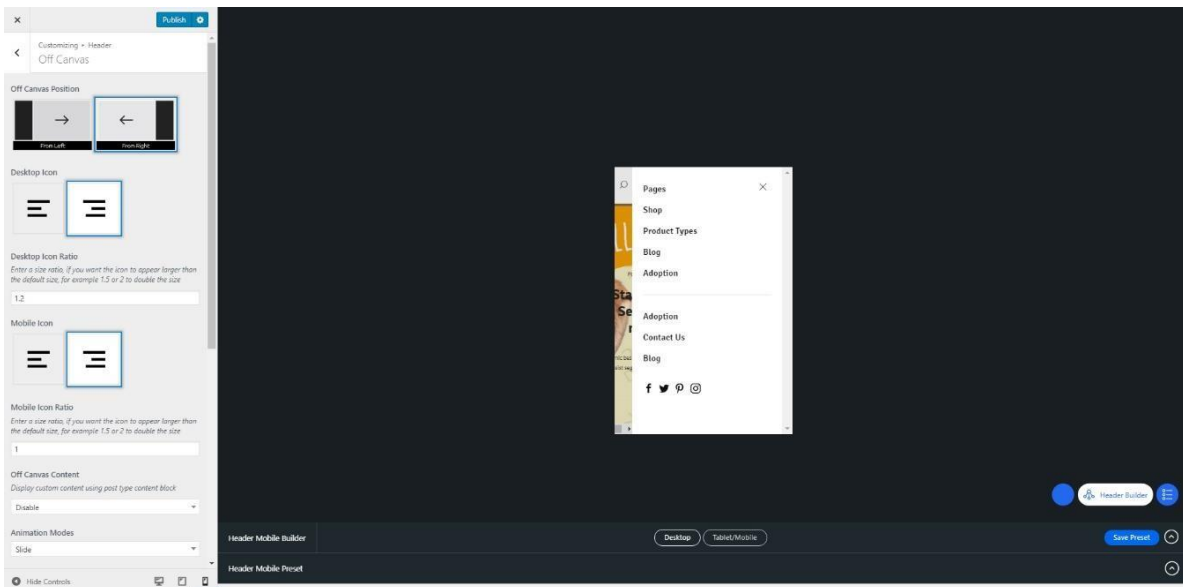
×

Publish

Customizing ▸ Header
Off Canvas

Off Canvas Position

From Left

From Right

Desktop Icon

Desktop Icon Ratio

Enter a size ratio, if you want the icon to appear larger than the default size, for example 1.5 or 2 to double the size

1.2

Mobile Icon

Mobile Icon Ratio

Enter a size ratio, if you want the icon to appear larger than the default size, for example 1.5 or 2 to double the size

1

Off Canvas Content

Display custom content using post type content block

Disable

Animation Modes

Slide

Hide Controls

Pages

Shop

Product Types

Blog

Adoption

Adoption

Contact Us

Blog

Header Builder

Header Mobile Builder

Desktop

Tablet/Mobile

Save Preset

Header Mobile Preset